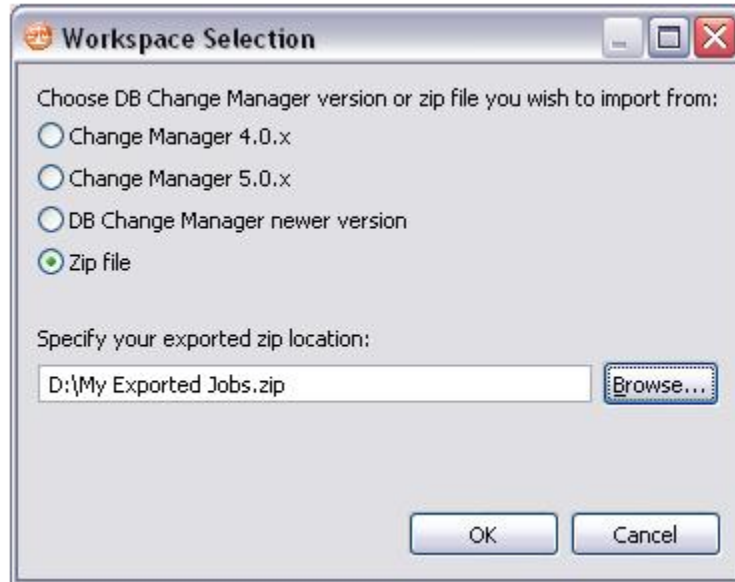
Workspace Selection

Choose DB Change Manager version or zip file you wish to import from:

Change Manager 4.0.x

Change Manager 5.0.x

DB Change Manager newer version

Zip file

Specify your exported zip location:

D:\My Exported Jobs.zip

Browse...

OK

Cancel